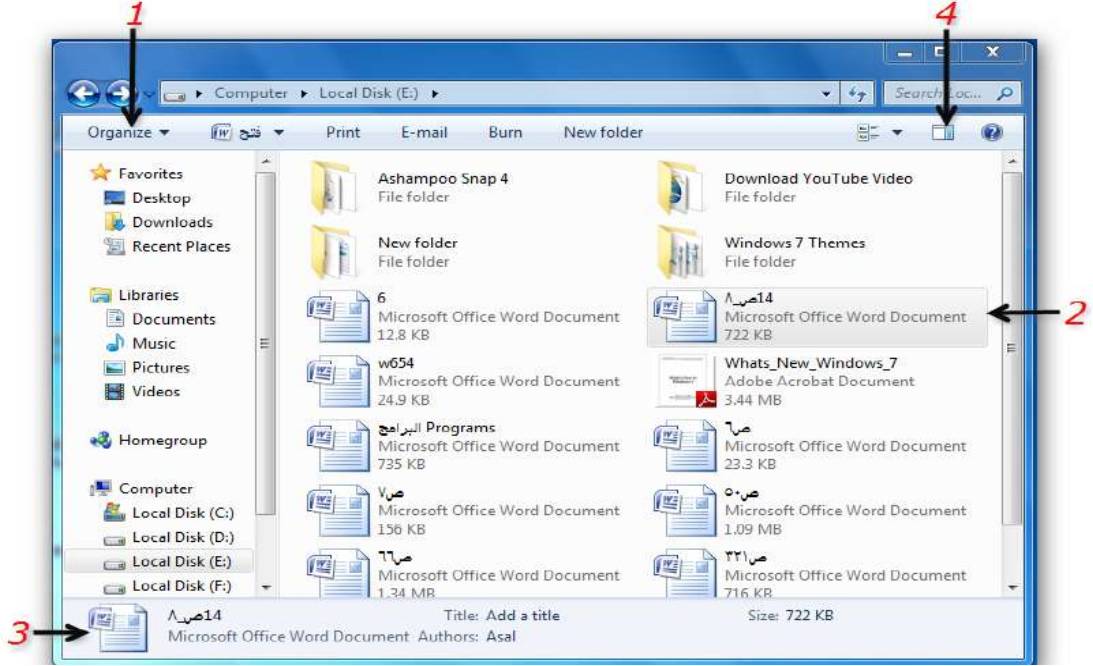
1
4
Computer ▸ Local Disk (E:) ▸
Search Loc...
Organize ▾ فتح ▾ Print E-mail Burn New folder

Favorites
Desktop
Downloads
Recent Places

Libraries
Documents
Music
Pictures
Videos

Homegroup

Computer
Local Disk (C:)
Local Disk (D:)
Local Disk (E:)
Local Disk (F:)

Ashampoo Snap 4
File folder

Download YouTube Video
File folder

New folder
File folder

Windows 7 Themes
File folder

6
Microsoft Office Word Document
12.8 KB

14ص_٨
Microsoft Office Word Document
722 KB

2

w654
Microsoft Office Word Document
24.9 KB

Whats_New_Windows_7
Adobe Acrobat Document
3.44 MB

Programs البرامج
Microsoft Office Word Document
735 KB

ص٦
Microsoft Office Word Document
23.3 KB

ص٧
Microsoft Office Word Document
156 KB

ص٥٠
Microsoft Office Word Document
1.09 MB

ص٦٦
Microsoft Office Word Document
1.34 MB

ص٣٢١
Microsoft Office Word Document
716 KB

3
14ص_٨ Title: Add a title Size: 722 KB
Microsoft Office Word Document Authors: Asal